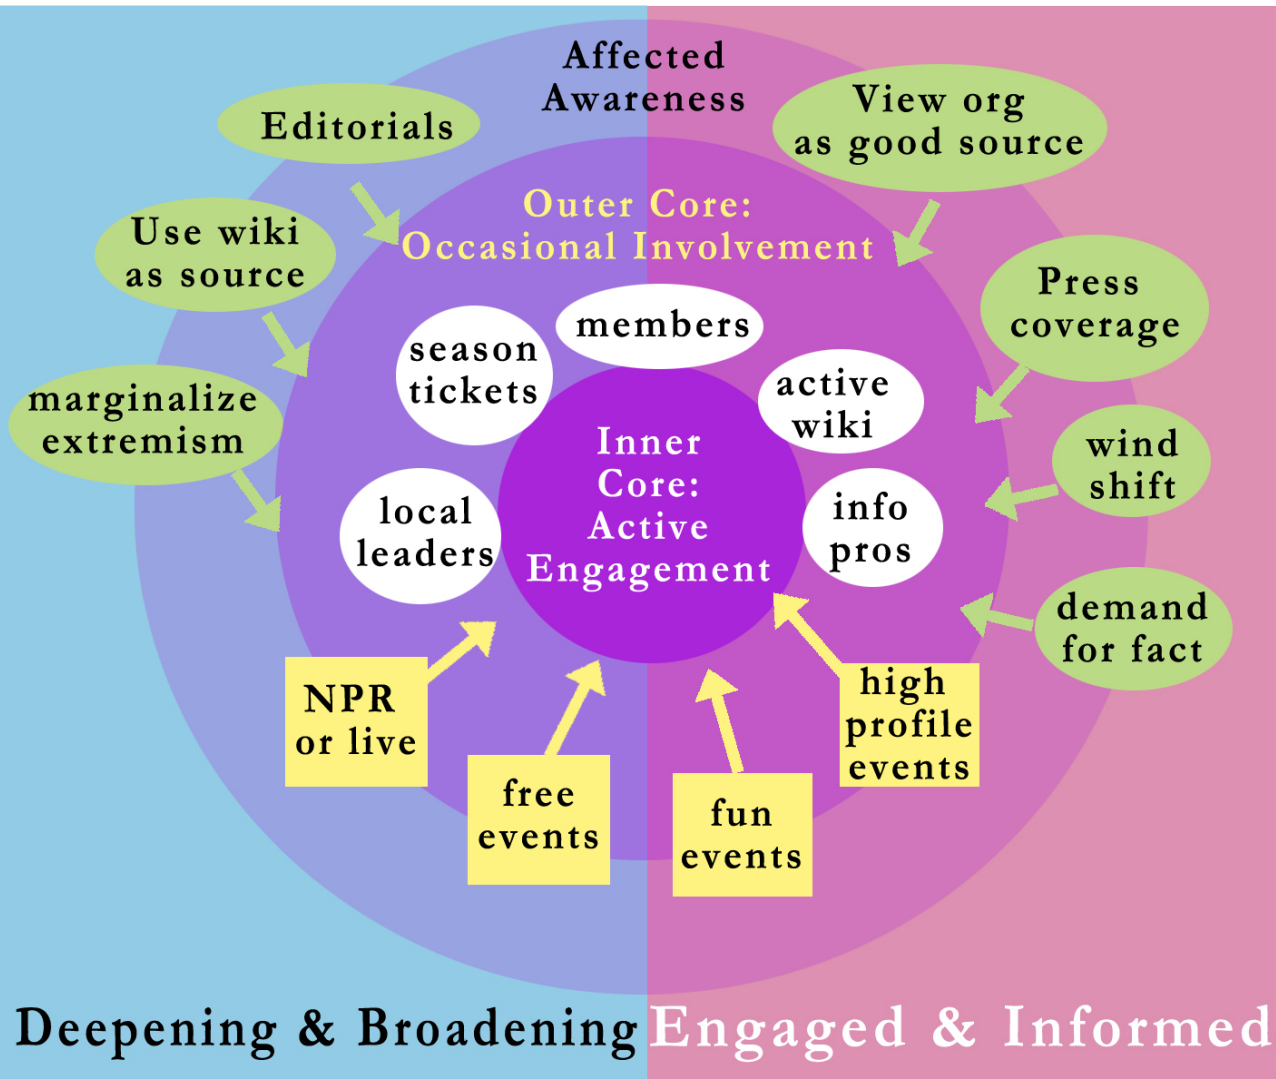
Affected Awareness

Editorials

View org as good source

Outer Core: Occasional Involvement

Use wiki as source

Press coverage

members

season tickets

active wiki

marginalize extremism

Inner Core: Active Engagement

wind shift

local leaders

info pros

demand for fact

NPR or live

high profile events

free events

fun events

Deepening & Broadening

Engaged & Informed